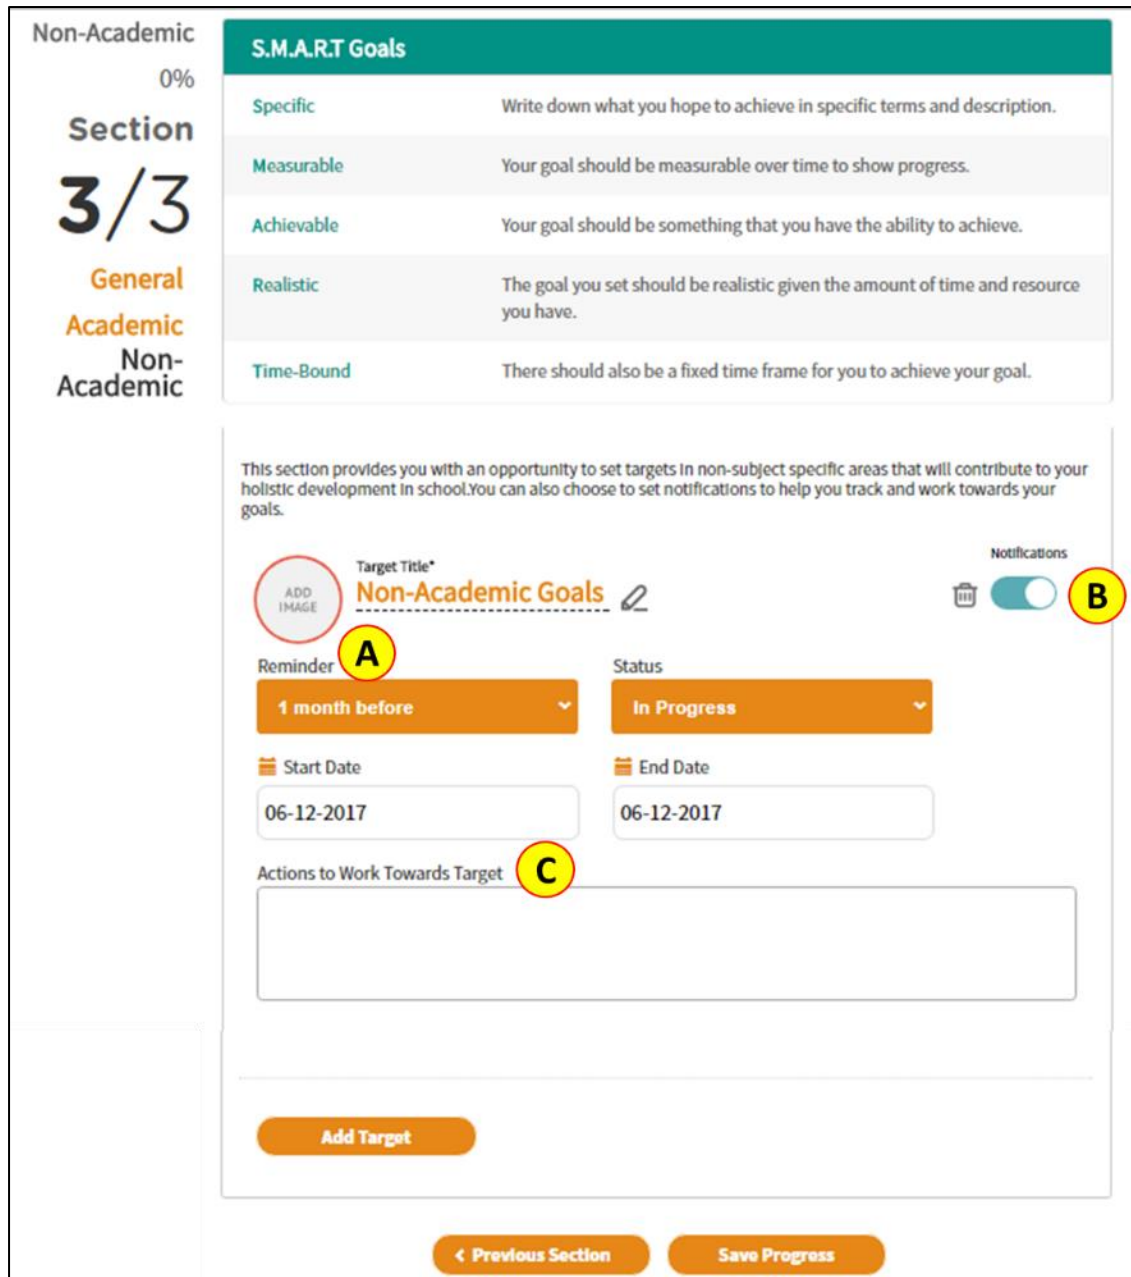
Non-Academic
0%
Section
3/3
General
Academic
Non-Academic

S.M.A.R.T Goals

| | |
|---|---|
| Specific | Write down what you hope to achieve in specific terms and description. |
| Measurable | Your goal should be measurable over time to show progress. |
| Achievable | Your goal should be something that you have the ability to achieve. |
| Realistic | The goal you set should be realistic given the amount of time and resource you have. |
| Time-Bound | There should also be a fixed time frame for you to achieve your goal. |

This section provides you with an opportunity to set targets in non-subject specific areas that will contribute to your holistic development in school.You can also choose to set notifications to help you track and work towards your goals.

Notifications
B
ADD IMAGE
Target Title*
Non-Academic Goals
A
Reminder
1 month before
Status
In Progress
Start Date
06-12-2017
End Date
06-12-2017
Actions to Work Towards Target
C

Add Target

‹ Previous Section
Save Progress